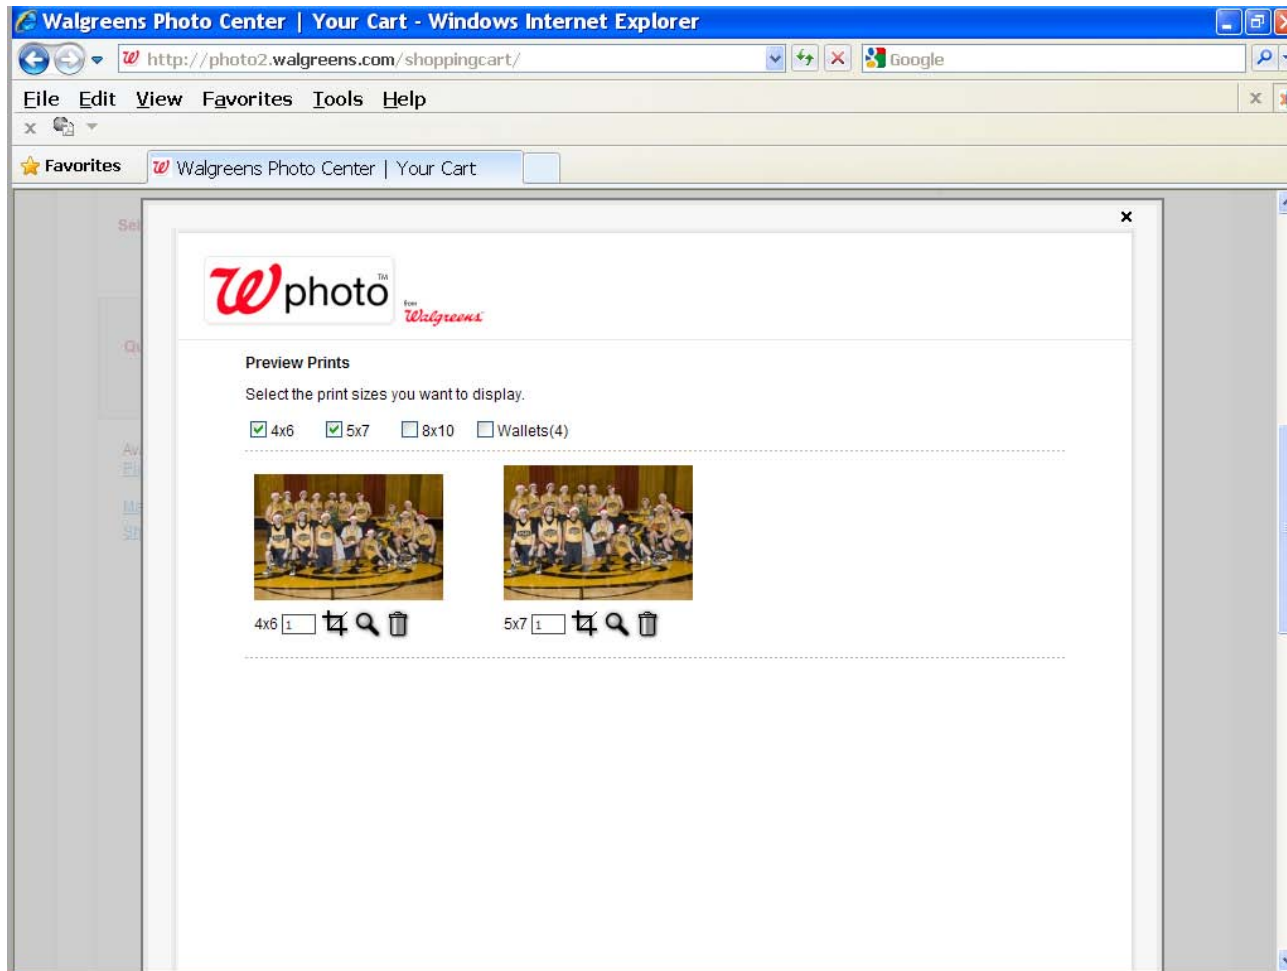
Walgreens Photo Center | Your Cart - Windows Internet Explorer

http://photo2.walgreens.com/shoppingcart/

Google

File Edit View Favorites Tools Help

Favorites

Walgreens Photo Center | Your Cart

×

W photo TM from Walgreens

Preview Prints

Select the print sizes you want to display.

4x6 5x7 8x10 Wallets(4)

4x6 1

5x7 1